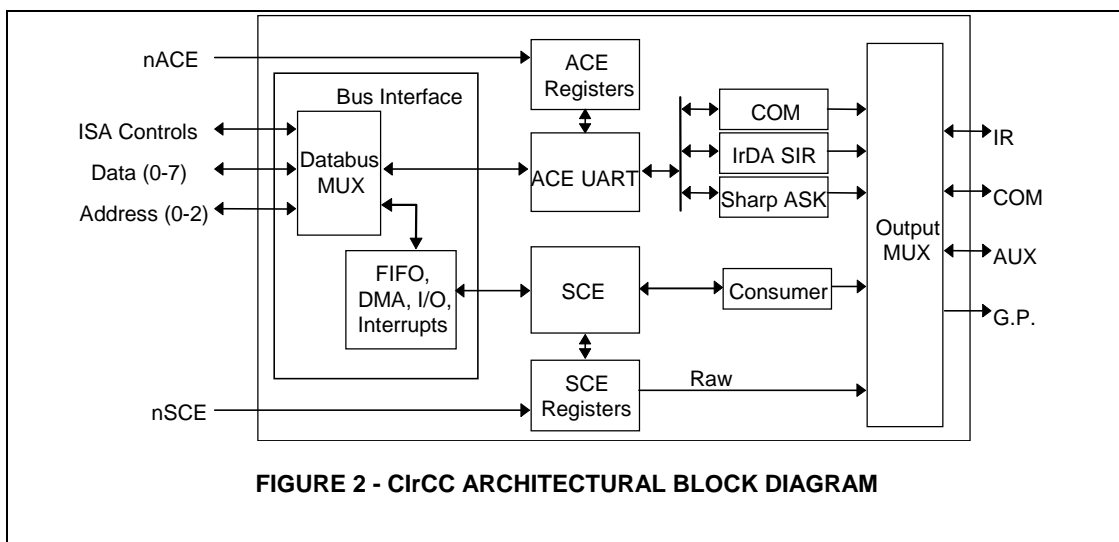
nACE

Bus Interface

ISA Controls

Data (0-7)

Address (0-2)

Databus MUX

FIFO, DMA, I/O, Interrupts

ACE Registers

ACE UART

SCE

SCE Registers

nSCE

COM

IrDA SIR

Sharp ASK

Consumer

Raw

Output MUX

IR

COM

AUX

G.P.

FIGURE 2 - CIrCC ARCHITECTURAL BLOCK DIAGRAM